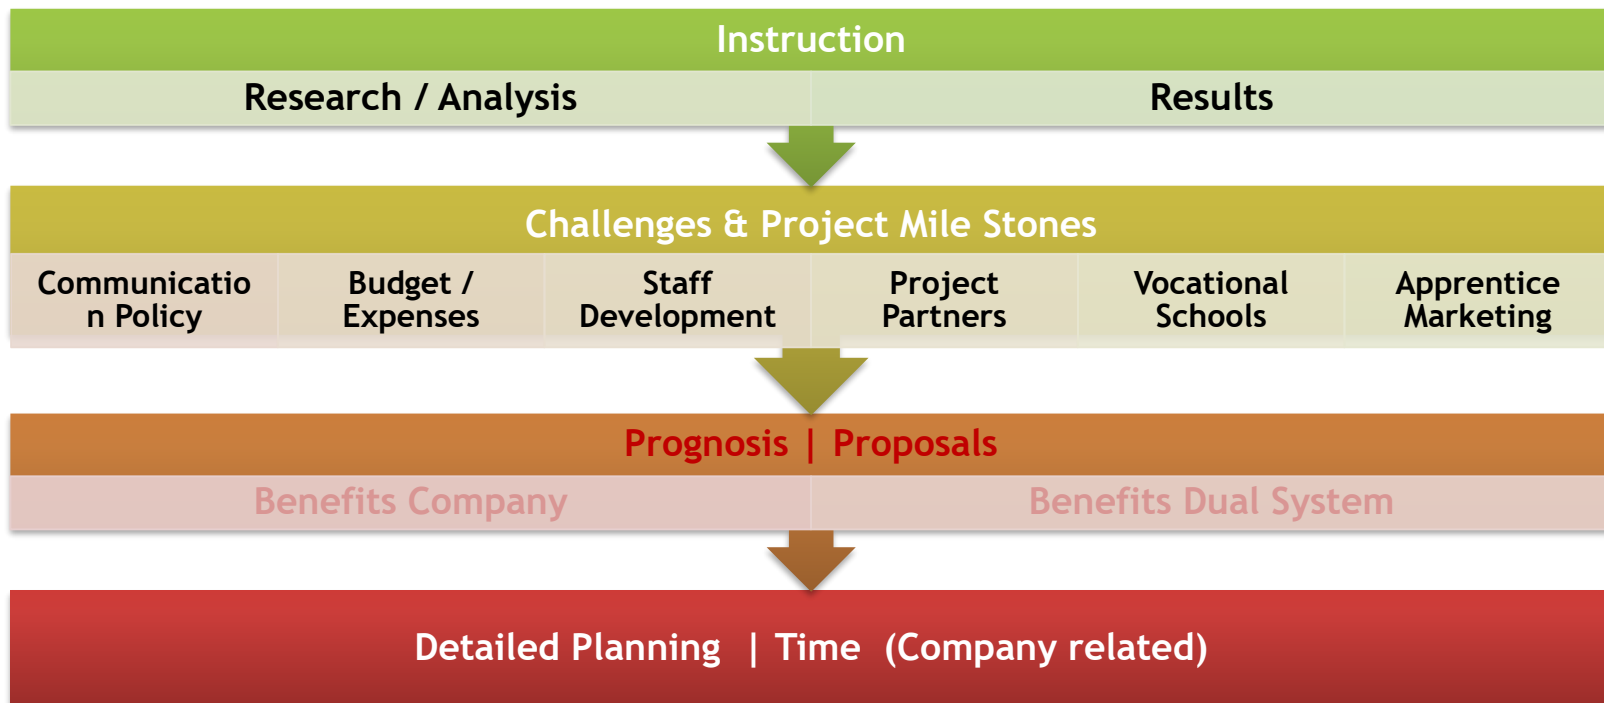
Instruction

Research / Analysis

Results

Challenges & Project Mile Stones

Communicatio n Policy

Budget / Expenses

Staff Development

Project Partners

Vocational Schools

Apprentice Marketing

Prognosis | Proposals

Benefits Company

Benefits Dual System

Detailed Planning | Time (Company related)